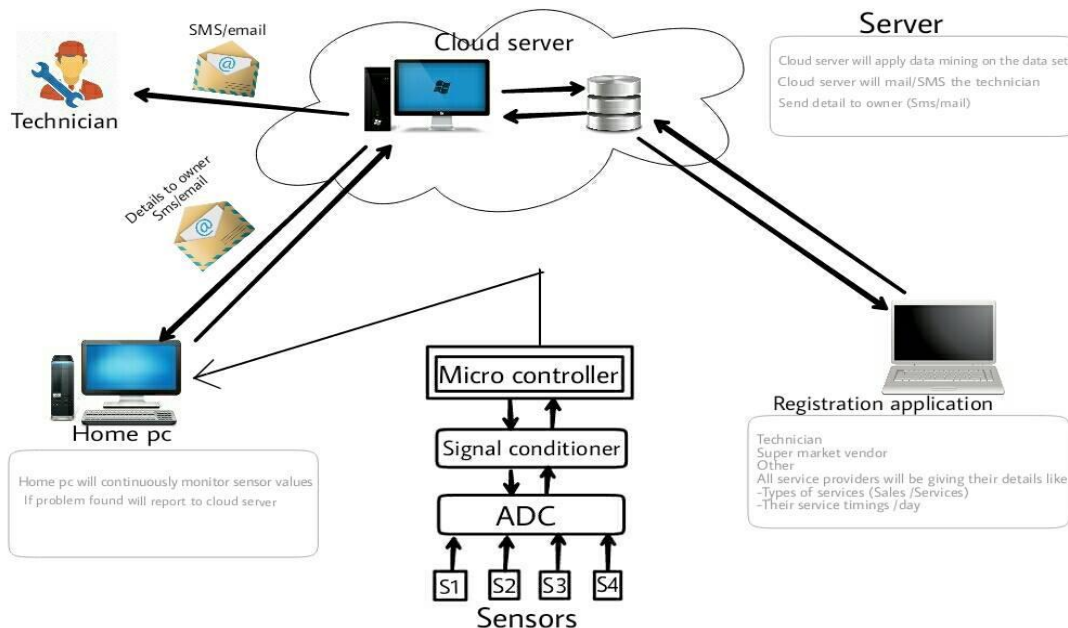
SMS/email

Technician

Cloud server

Server

Cloud server will apply data mining on the data set
Cloud server will mail/SMS the technician
Send detail to owner (Sms/mail)

Details to owner Sms/email

Home pc

Home pc will continuously monitor sensor values
If problem found will report to cloud server

Micro controller

Signal conditioner

ADC

S1 S2 S3 S4

Sensors

Registration application

Technician
Super market vendor
Other
All service providers will be giving their details like
-Types of services (Sales /Services)
-Their service timings /day